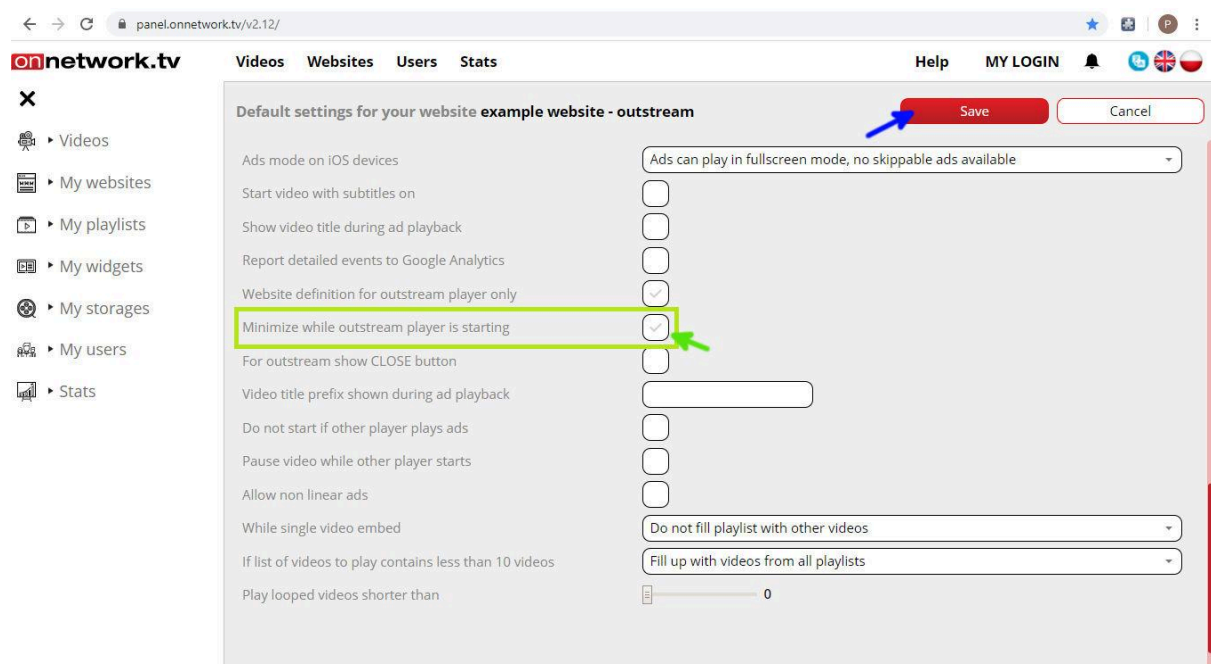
panel.onnetwork.tv/v2.12/

onnetwork.tv Videos Websites Users Stats Help MY LOGIN

×

▸ Videos
▸ My websites
▸ My playlists
▸ My widgets
▸ My storages
▸ My users
▸ Stats

Default settings for your website example website - outstream

Save Cancel

Ads mode on iOS devices | Ads can play in fullscreen mode, no skippable ads available
Start video with subtitles on
Show video title during ad playback
Report detailed events to Google Analytics
Website definition for outstream player only
Minimize while outstream player is starting
For outstream show CLOSE button
Video title prefix shown during ad playback
Do not start if other player plays ads
Pause video while other player starts
Allow non linear ads
While single video embed | Do not fill playlist with other videos
If list of videos to play contains less than 10 videos | Fill up with videos from all playlists
Play looped videos shorter than 0